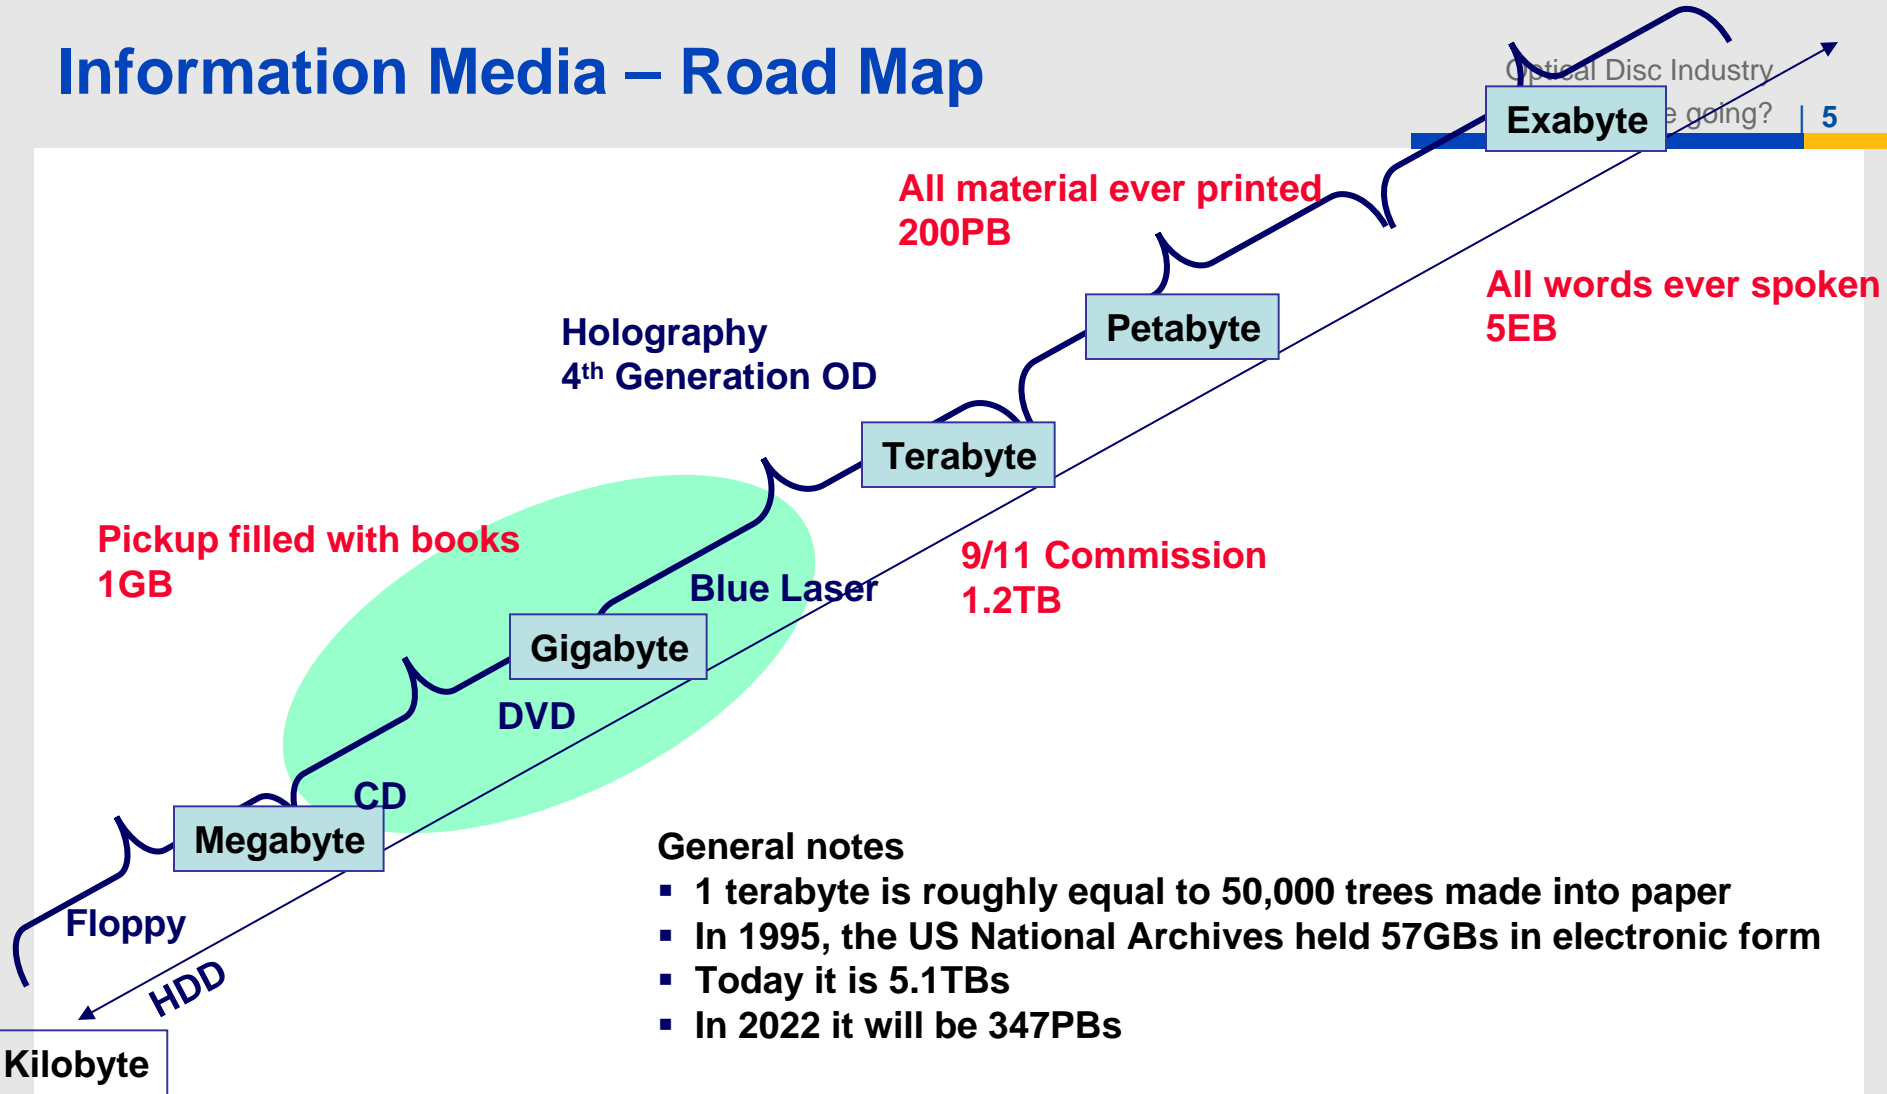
Information Media – Road Map

Optical Disc Industry
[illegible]e going? | 5

Exabyte

All material ever printed
200PB

All words ever spoken
5EB

Petabyte

Holography
4th Generation OD

Terabyte

Pickup filled with books
1GB

Blue Laser

9/11 Commission
1.2TB

Gigabyte

DVD

CD

Megabyte

Floppy

HDD

Kilobyte

General notes
▪ 1 terabyte is roughly equal to 50,000 trees made into paper
▪ In 1995, the US National Archives held 57GBs in electronic form
▪ Today it is 5.1TBs
▪ In 2022 it will be 347PBs